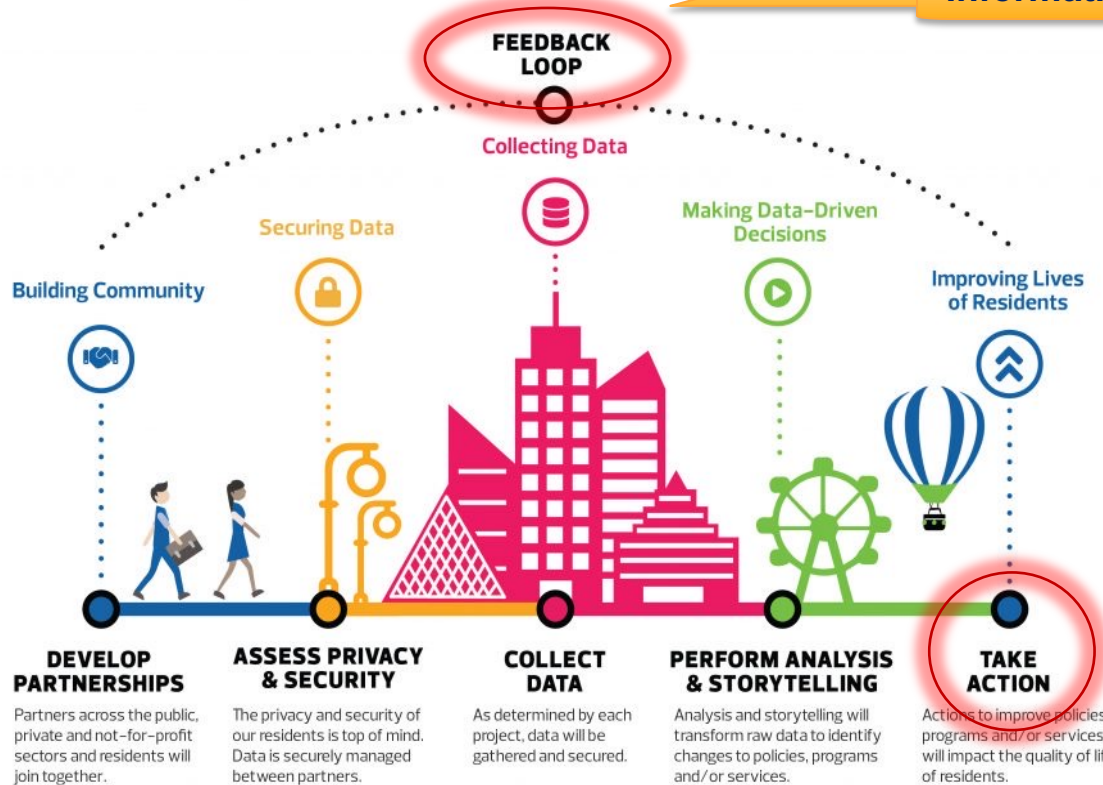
Informat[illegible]

FEEDBACK LOOP

Collecting Data

Securing Data

Making Data-Driven Decisions

Building Community

Improving Lives of Residents

DEVELOP PARTNERSHIPS

Partners across the public, private and not-for-profit sectors and residents will join together.

ASSESS PRIVACY & SECURITY

The privacy and security of our residents is top of mind. Data is securely managed between partners.

COLLECT DATA

As determined by each project, data will be gathered and secured.

PERFORM ANALYSIS & STORYTELLING

Analysis and storytelling will transform raw data to identify changes to policies, programs and/or services.

TAKE ACTION

Actions to improve policie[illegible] programs and/or services will impact the quality of li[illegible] of residents.